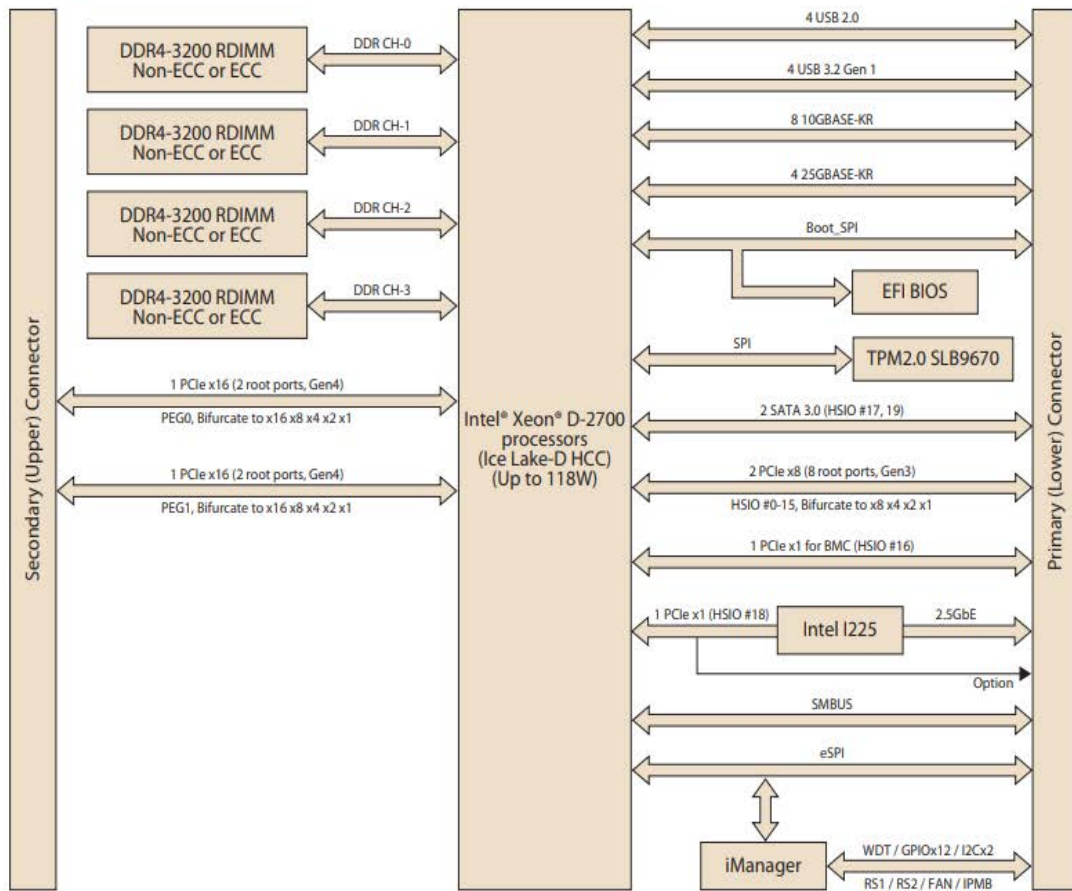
Secondary (Upper) Connector

DDR4-3200 RDIMM Non-ECC or ECC

DDR CH-0

DDR4-3200 RDIMM Non-ECC or ECC

DDR CH-1

DDR4-3200 RDIMM Non-ECC or ECC

DDR CH-2

DDR4-3200 RDIMM Non-ECC or ECC

DDR CH-3

1 PCIe x16 (2 root ports, Gen4)

PEG0, Bifurcate to x16 x8 x4 x2 x1

1 PCIe x16 (2 root ports, Gen4)

PEG1, Bifurcate to x16 x8 x4 x2 x1

Intel® Xeon® D-2700 processors (Ice Lake-D HCC) (Up to 118W)

4 USB 2.0

4 USB 3.2 Gen 1

8 10GBASE-KR

4 25GBASE-KR

Boot_SPI

EFI BIOS

SPI

TPM2.0 SLB9670

2 SATA 3.0 (HSIO #17, 19)

2 PCIe x8 (8 root ports, Gen3)

HSIO #0-15, Bifurcate to x8 x4 x2 x1

1 PCIe x1 for BMC (HSIO #16)

1 PCIe x1 (HSIO #18)

Intel I225

2.5GbE

Option

SMBUS

eSPI

iManager

WDT / GPIOx12 / I2Cx2

RS1 / RS2 / FAN / IPMB

Primary (Lower) Connector